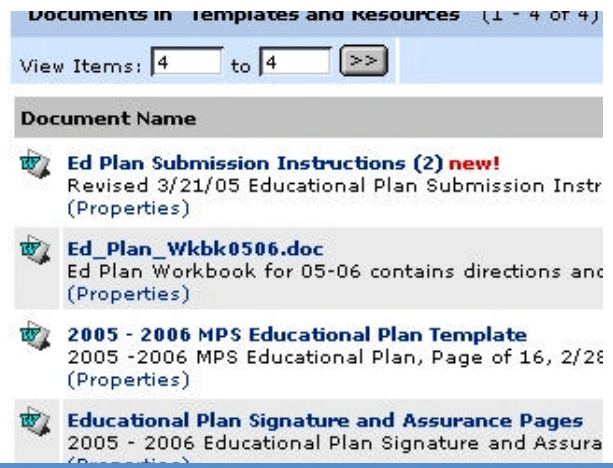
Documents in Templates and Resources (1 - 4 of 4)

View Items: 4 to 4 >>

Document Name

Ed Plan Submission Instructions (2) new!
Revised 3/21/05 Educational Plan Submission Instr
(Properties)

Ed_Plan_Wkbk0506.doc
Ed Plan Workbook for 05-06 contains directions and
(Properties)

2005 - 2006 MPS Educational Plan Template
2005 -2006 MPS Educational Plan, Page of 16, 2/28
(Properties)

Educational Plan Signature and Assurance Pages
2005 - 2006 Educational Plan Signature and Assura
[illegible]